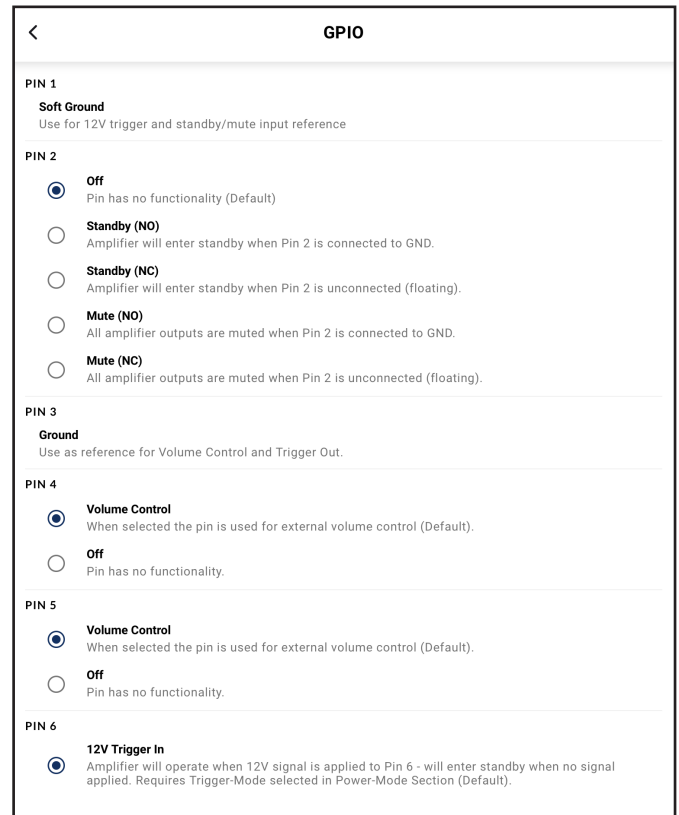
GPIO

PIN 1

Soft Ground
Use for 12V trigger and standby/mute input reference

PIN 2

Off
Pin has no functionality (Default)

Standby (NO)
Amplifier will enter standby when Pin 2 is connected to GND.

Standby (NC)
Amplifier will enter standby when Pin 2 is unconnected (floating).

Mute (NO)
All amplifier outputs are muted when Pin 2 is connected to GND.

Mute (NC)
All amplifier outputs are muted when Pin 2 is unconnected (floating).

PIN 3

Ground
Use as reference for Volume Control and Trigger Out.

PIN 4

Volume Control
When selected the pin is used for external volume control (Default).

Off
Pin has no functionality.

PIN 5

Volume Control
When selected the pin is used for external volume control (Default).

Off
Pin has no functionality.

PIN 6

12V Trigger In
Amplifier will operate when 12V signal is applied to Pin 6 - will enter standby when no signal applied. Requires Trigger-Mode selected in Power-Mode Section (Default).